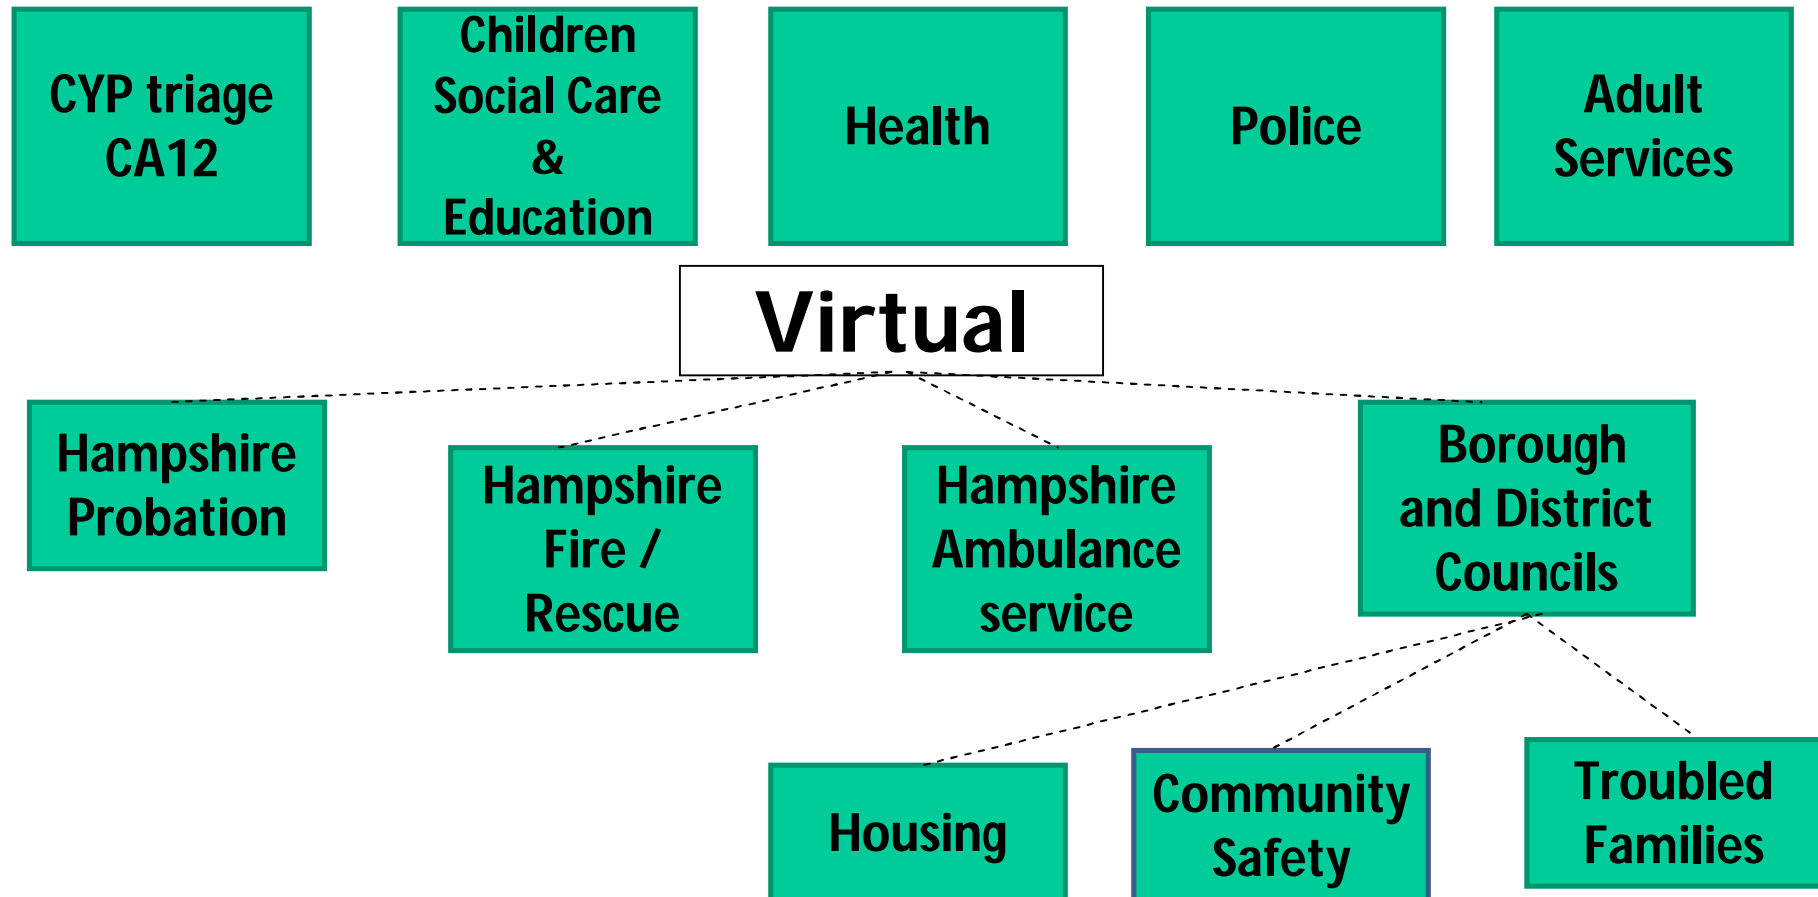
CYP triage CA12

Children Social Care & Education

Health

Police

Adult Services

Virtual

Hampshire Probation

Hampshire Fire / Rescue

Hampshire Ambulance service

Borough and District Councils

Housing

Community Safety

Troubled Families